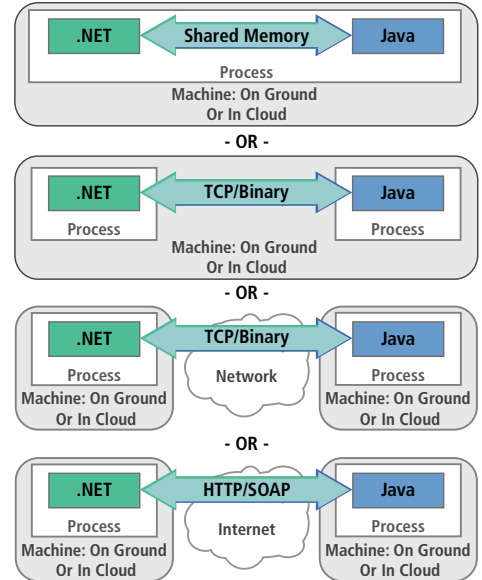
.NET
Shared Memory
Java
Process
Machine: On Ground Or In Cloud

- OR -

.NET
TCP/Binary
Java
Process
Process
Machine: On Ground Or In Cloud

- OR -

.NET
TCP/Binary
Java
Process
Network
Process
Machine: On Ground Or In Cloud
Machine: On Ground Or In Cloud

- OR -

.NET
HTTP/SOAP
Java
Process
Internet
Process
Machine: On Ground Or In Cloud
Machine: On Ground Or In Cloud